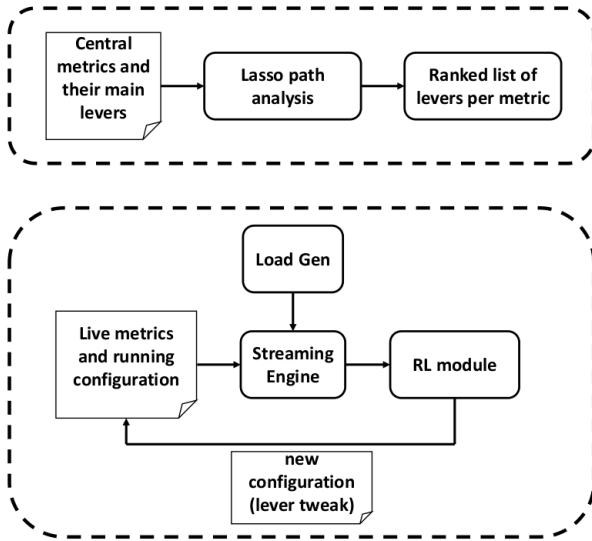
Central metrics and their main levers

Lasso path analysis

Ranked list of levers per metric

Load Gen

Live metrics and running configuration

Streaming Engine

RL module

new configuration (lever tweak)